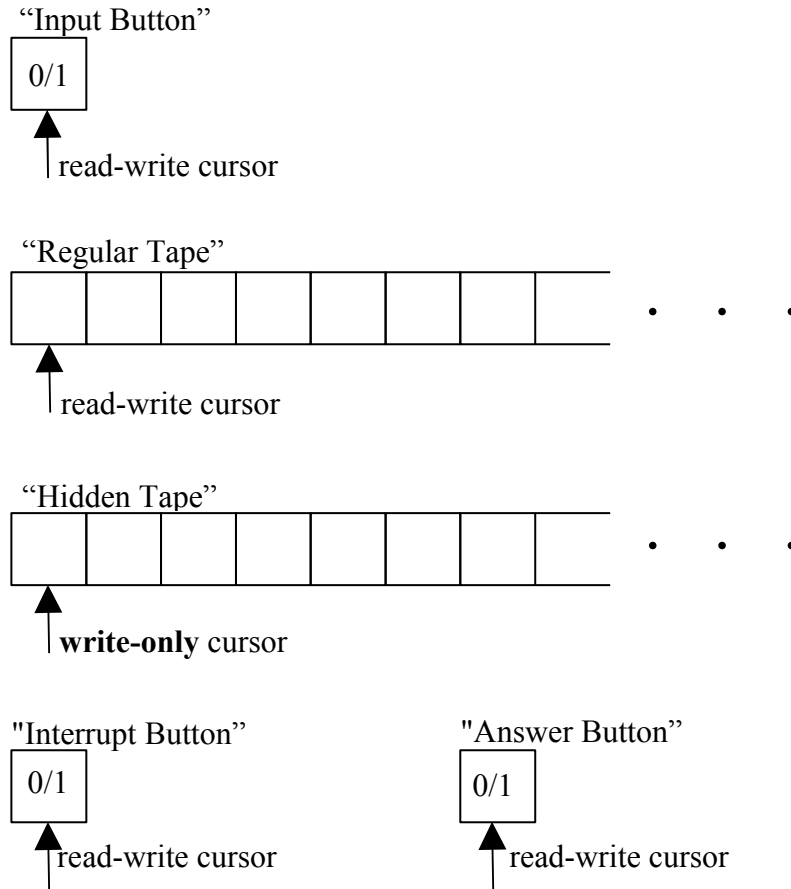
“Input Button”

0/1

read-write cursor

“Regular Tape”

. . .

read-write cursor

“Hidden Tape”

. . .

**write-only** cursor

"Interrupt Button”

0/1

read-write cursor

"Answer Button”

0/1

read-write cursor